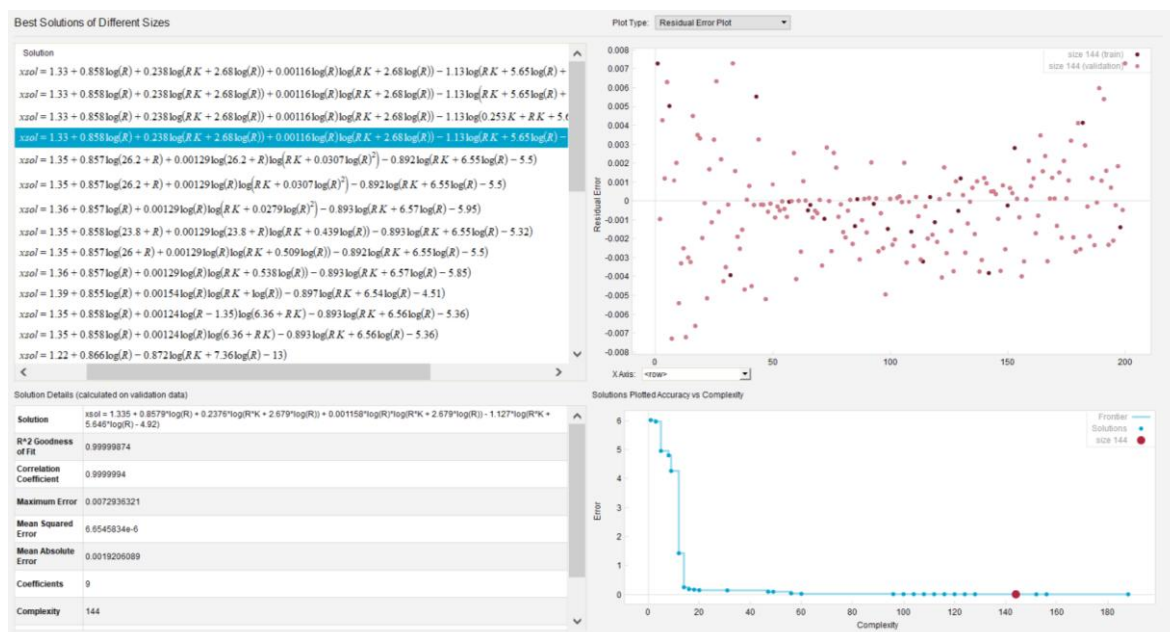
Best Solutions of Different Sizes

Plot Type: Residual Error Plot

Solution

$xsol = 1.33 + 0.858\log(R) + 0.238\log(RK + 2.68\log(R)) + 0.00116\log(R)\log(RK + 2.68\log(R)) - 1.13\log(RK + 5.65\log(R) +$

$xsol = 1.33 + 0.858\log(R) + 0.238\log(RK + 2.68\log(R)) + 0.00116\log(R)\log(RK + 2.68\log(R)) - 1.13\log(RK + 5.65\log(R) +$

$xsol = 1.33 + 0.858\log(R) + 0.238\log(RK + 2.68\log(R)) + 0.00116\log(R)\log(RK + 2.68\log(R)) - 1.13\log(0.253K + RK + 5.6$

$xsol = 1.33 + 0.858\log(R) + 0.238\log(RK + 2.68\log(R)) + 0.00116\log(R)\log(RK + 2.68\log(R)) - 1.13\log(RK + 5.65\log(R) -$

$xsol = 1.35 + 0.857\log(26.2 + R) + 0.00129\log(26.2 + R)\log(RK + 0.0307\log(R)^2) - 0.892\log(RK + 6.55\log(R) - 5.5)$

$xsol = 1.35 + 0.857\log(26.2 + R) + 0.00129\log(R)\log(RK + 0.0307\log(R)^2) - 0.892\log(RK + 6.55\log(R) - 5.5)$

$xsol = 1.36 + 0.857\log(R) + 0.00129\log(R)\log(RK + 0.0279\log(R)^2) - 0.893\log(RK + 6.57\log(R) - 5.95)$

$xsol = 1.35 + 0.858\log(23.8 + R) + 0.00129\log(23.8 + R)\log(RK + 0.439\log(R)) - 0.893\log(RK + 6.55\log(R) - 5.32)$

$xsol = 1.35 + 0.857\log(26 + R) + 0.00129\log(R)\log(RK + 0.509\log(R)) - 0.892\log(RK + 6.55\log(R) - 5.5)$

$xsol = 1.36 + 0.857\log(R) + 0.00129\log(R)\log(RK + 0.538\log(R)) - 0.893\log(RK + 6.57\log(R) - 5.85)$

$xsol = 1.39 + 0.855\log(R) + 0.00154\log(R)\log(RK + \log(R)) - 0.897\log(RK + 6.54\log(R) - 4.51)$

$xsol = 1.35 + 0.858\log(R) + 0.00124\log(R)\log(R - 1.35)\log(6.36 + RK) - 0.893\log(RK + 6.56\log(R) - 5.36)$

$xsol = 1.35 + 0.858\log(R) + 0.00124\log(R)\log(6.36 + RK) - 0.893\log(RK + 6.56\log(R) - 5.36)$

$xsol = 1.22 + 0.866\log(R) - 0.872\log(RK + 7.36\log(R) - 13)$

size 144 (train)
size 144 (validation)

Residual Error

0.008 0.007 0.006 0.005 0.004 0.003 0.002 0.001 0 -0.001 -0.002 -0.003 -0.004 -0.005 -0.006 -0.007 -0.008

0 50 100 150 200

X Axis: <row>

Solution Details (calculated on validation data)

| | |
|---|---|
| Solution | xsol = 1.335 + 0.8579*log(R) + 0.2376*log(R*K + 2.679*log(R)) + 0.001158*log(R)*log(R*K + 2.679*log(R)) - 1.127*log(R*K + 5.646*log(R) - 4.92) |
| R^2 Goodness of Fit | 0.99999874 |
| Correlation Coefficient | 0.9999994 |
| Maximum Error | 0.0072936321 |
| Mean Squared Error | 6.6545834e-6 |
| Mean Absolute Error | 0.0019206089 |
| Coefficients | 9 |
| Complexity | 144 |

Solutions Plotted Accuracy vs Complexity

Frontier
Solutions
size 144

Error

6 5 4 3 2 1 0

0 20 40 60 80 100 120 140 160 180

Complexity